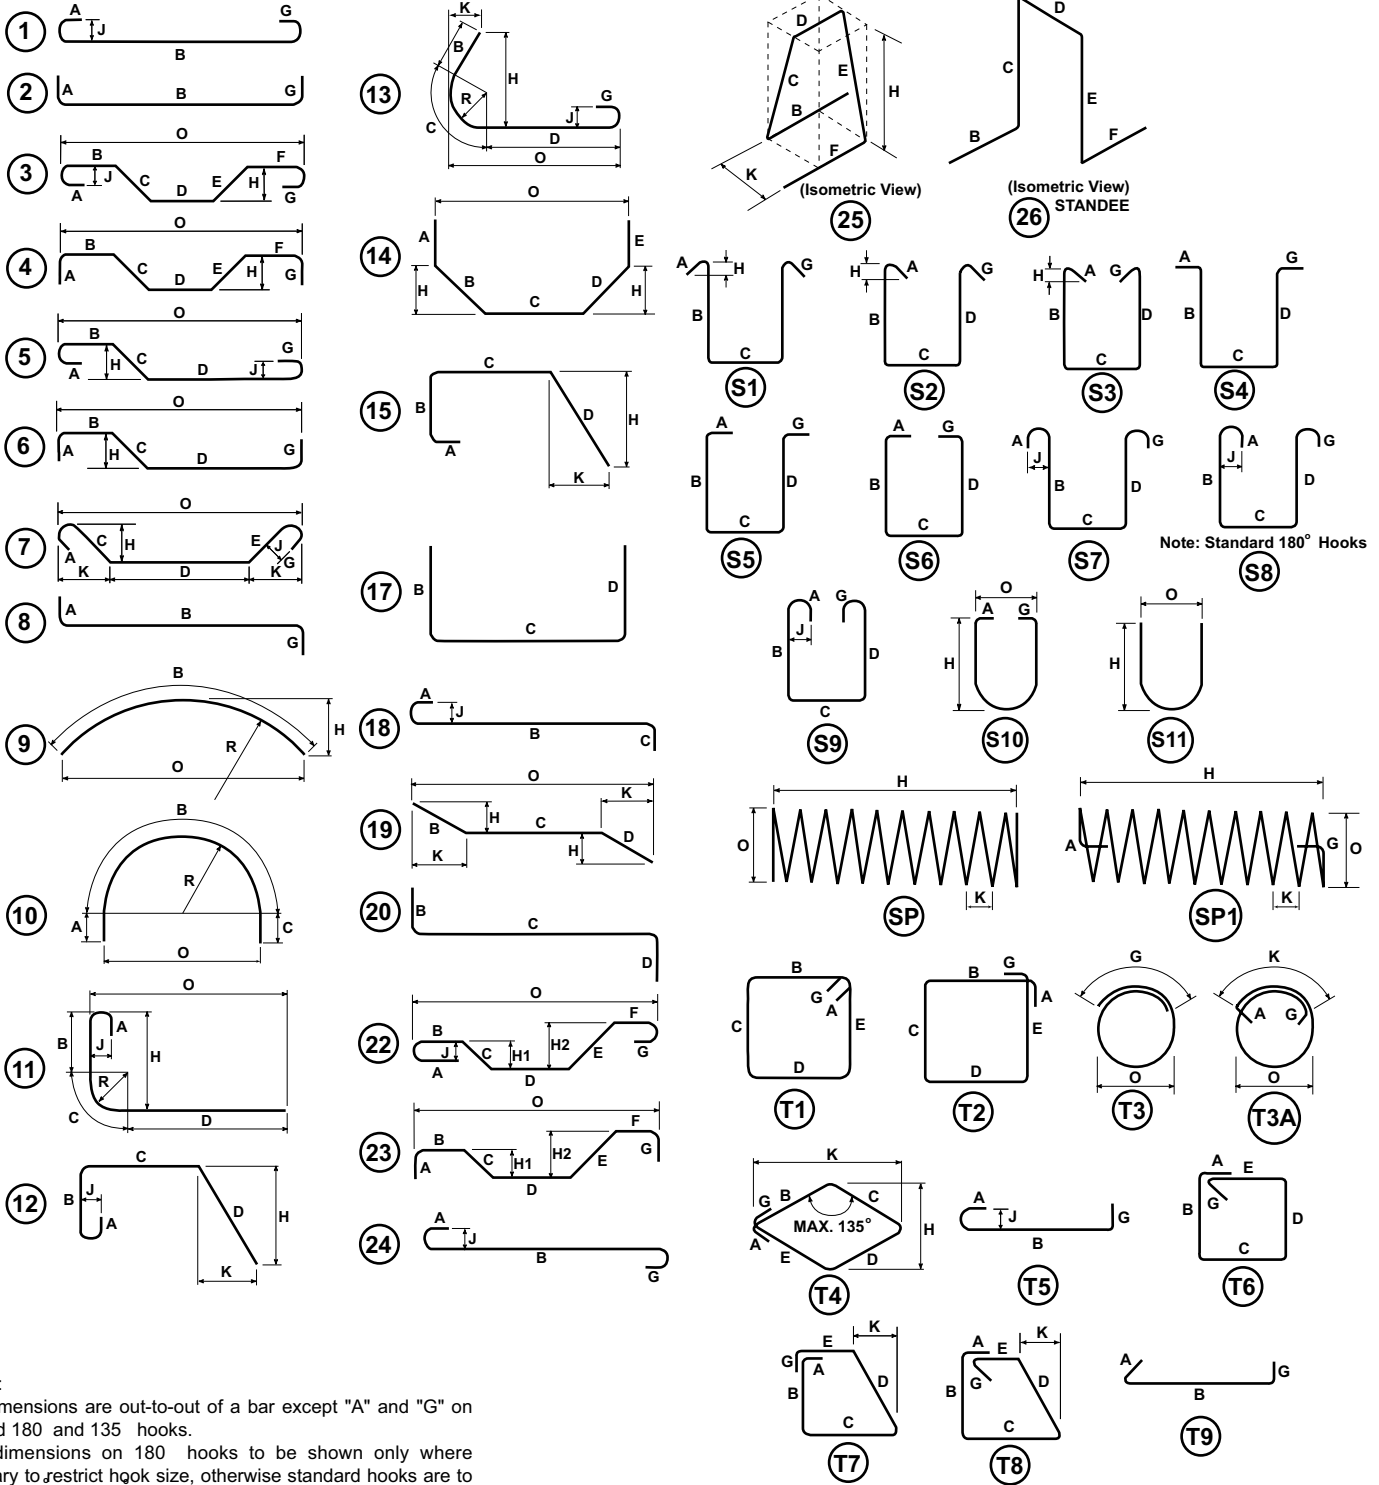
1 A J G B
2 A B G
3 O B F J H A C D E G
4 O B F A C D E H G
5 O B G A H C D J
6 O B A H C D G
7 O A C H E J G K D K
8 A B G
9 B H R O
10 B R A C O
11 O B A J H R C D
12 C B J A D H K
13 K B H R G J C D O
14 O A E H B C D H
15 C B A D H K
17 B D C
18 A J B C
19 O K B H C D H K
20 B C D
22 O F B J C H1 H2 E G A D
23 O F B C H1 H2 G A E D
24 A J B G
25 D C E H B F K (Isometric View)
26 D C E B F (Isometric View) STANDEE
S1 A H G B C
S2 H A G B D C
S3 H A G B D C
S4 A G B D C
S5 A G B D C
S6 A G B D C
S7 A J G B D C
S8 A J G B D C
Note: Standard 180° Hooks
S9 A G J B D C
S10 O A G H
S11 O H
SP H O K
SP1 H A G O K
T1 B G A C E D
T2 B G A C E D
T3 G O
T3A K A G O
T4 K G B C MAX. 135° H A E D
T5 A J G B
T6 A E B G D C
T7 E K G A D B C
T8 A E K B G D C
T9 A G B
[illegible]
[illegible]mensions are out-to-out of a bar except "A" and "G" on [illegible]d 180 and 135 hooks.
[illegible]dimensions on 180 hooks to be shown only where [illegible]ary to restrict hook size, otherwise standard hooks are to